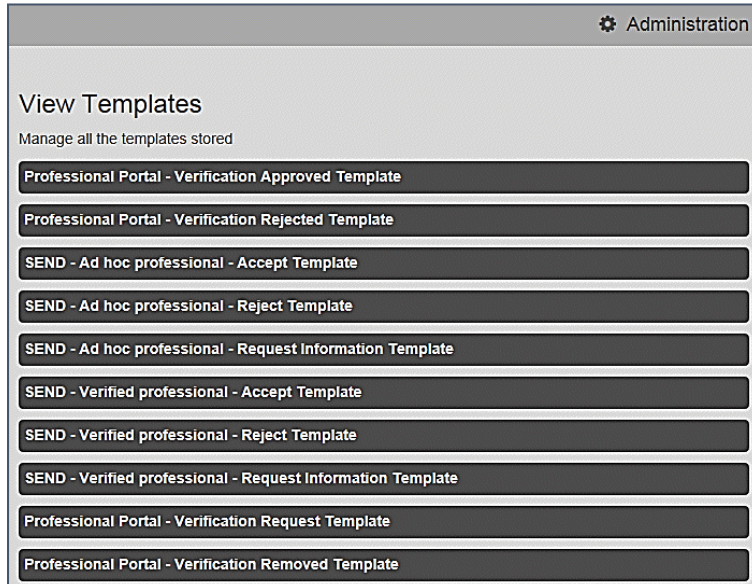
Administration

View Templates

Manage all the templates stored

Professional Portal - Verification Approved Template

Professional Portal - Verification Rejected Template

SEND - Ad hoc professional - Accept Template

SEND - Ad hoc professional - Reject Template

SEND - Ad hoc professional - Request Information Template

SEND - Verified professional - Accept Template

SEND - Verified professional - Reject Template

SEND - Verified professional - Request Information Template

Professional Portal - Verification Request Template

Professional Portal - Verification Removed Template